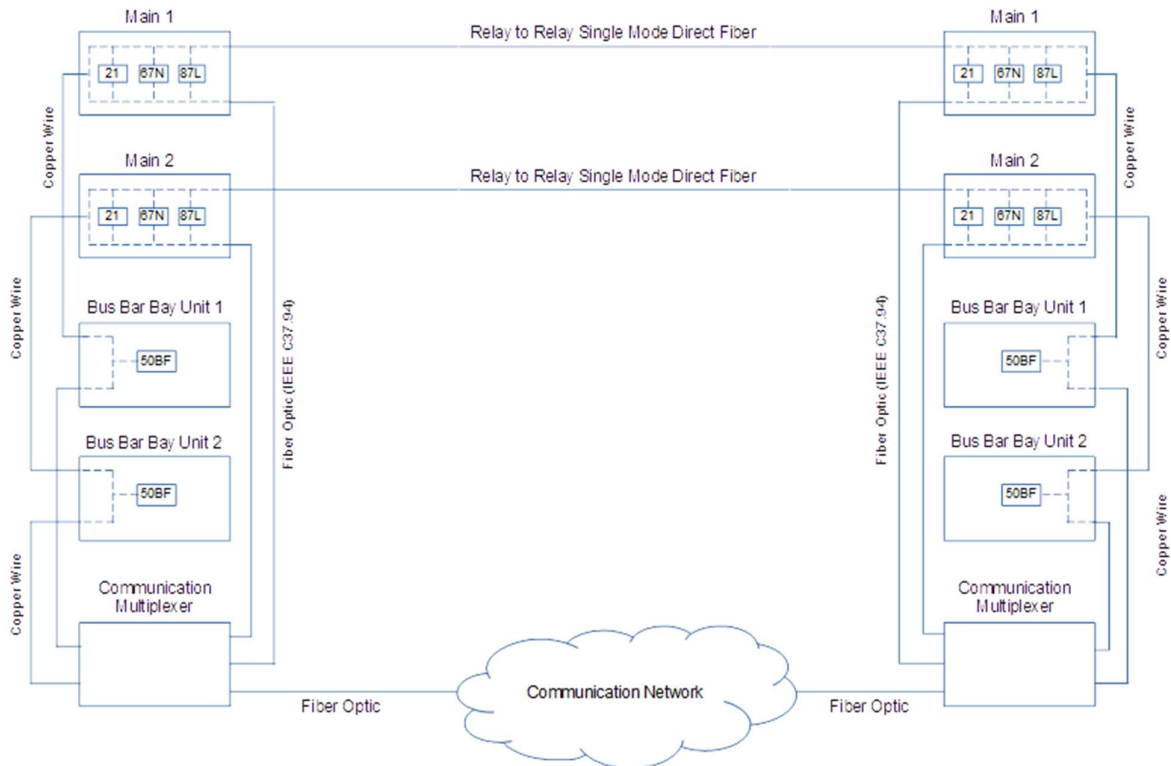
Main 1

21 67N 87L

Relay to Relay Single Mode Direct Fiber

Main 1

21 67N 87L

Copper Wire

Copper Wire

Main 2

21 67N 87L

Relay to Relay Single Mode Direct Fiber

Main 2

21 67N 87L

Copper Wire

Bus Bar Bay Unit 1

50BF

Fiber Optic (IEEE C37.94)

Fiber Optic (IEEE C37.94)

Bus Bar Bay Unit 1

50BF

Copper Wire

Bus Bar Bay Unit 2

50BF

Bus Bar Bay Unit 2

50BF

Copper Wire

Copper Wire

Communication Multiplexer

Communication Multiplexer

Fiber Optic

Communication Network

Fiber Optic